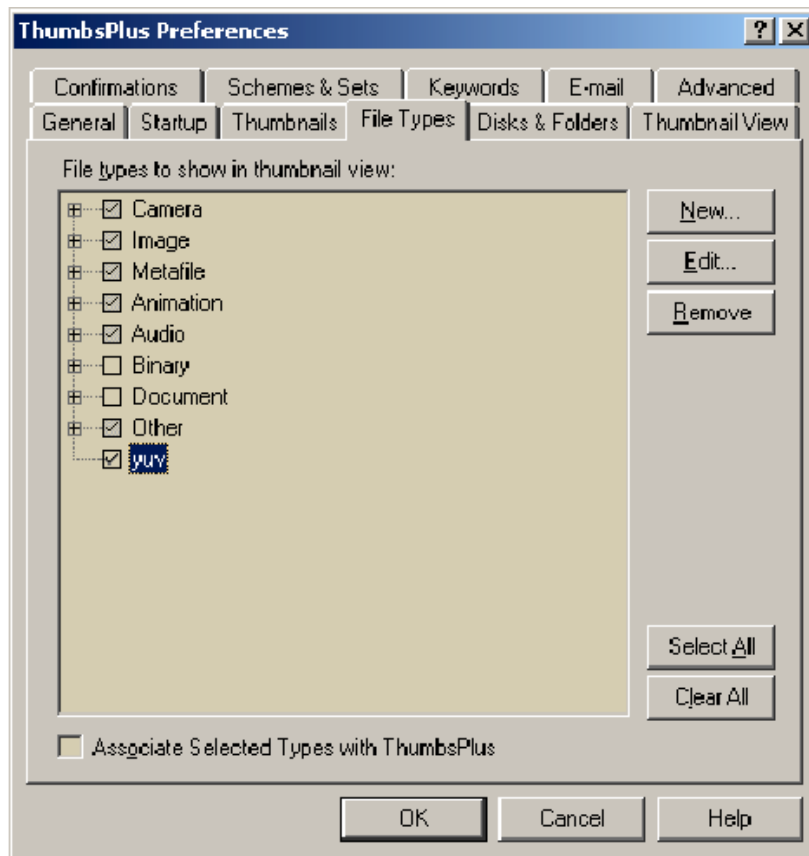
ThumbsPlus Preferences

? X

Confirmations | Schemes & Sets | Keywords | E-mail | Advanced

General | Startup | Thumbnails | File Types | Disks & Folders | Thumbnail View

File types to show in thumbnail view:

☑ Camera
☑ Image
☑ Metafile
☑ Animation
☑ Audio
☐ Binary
☐ Document
☑ Other
☑ yuv

New...

Edit...

Remove

Select All

Clear All

☐ Associate Selected Types with ThumbsPlus

OK | Cancel | Help